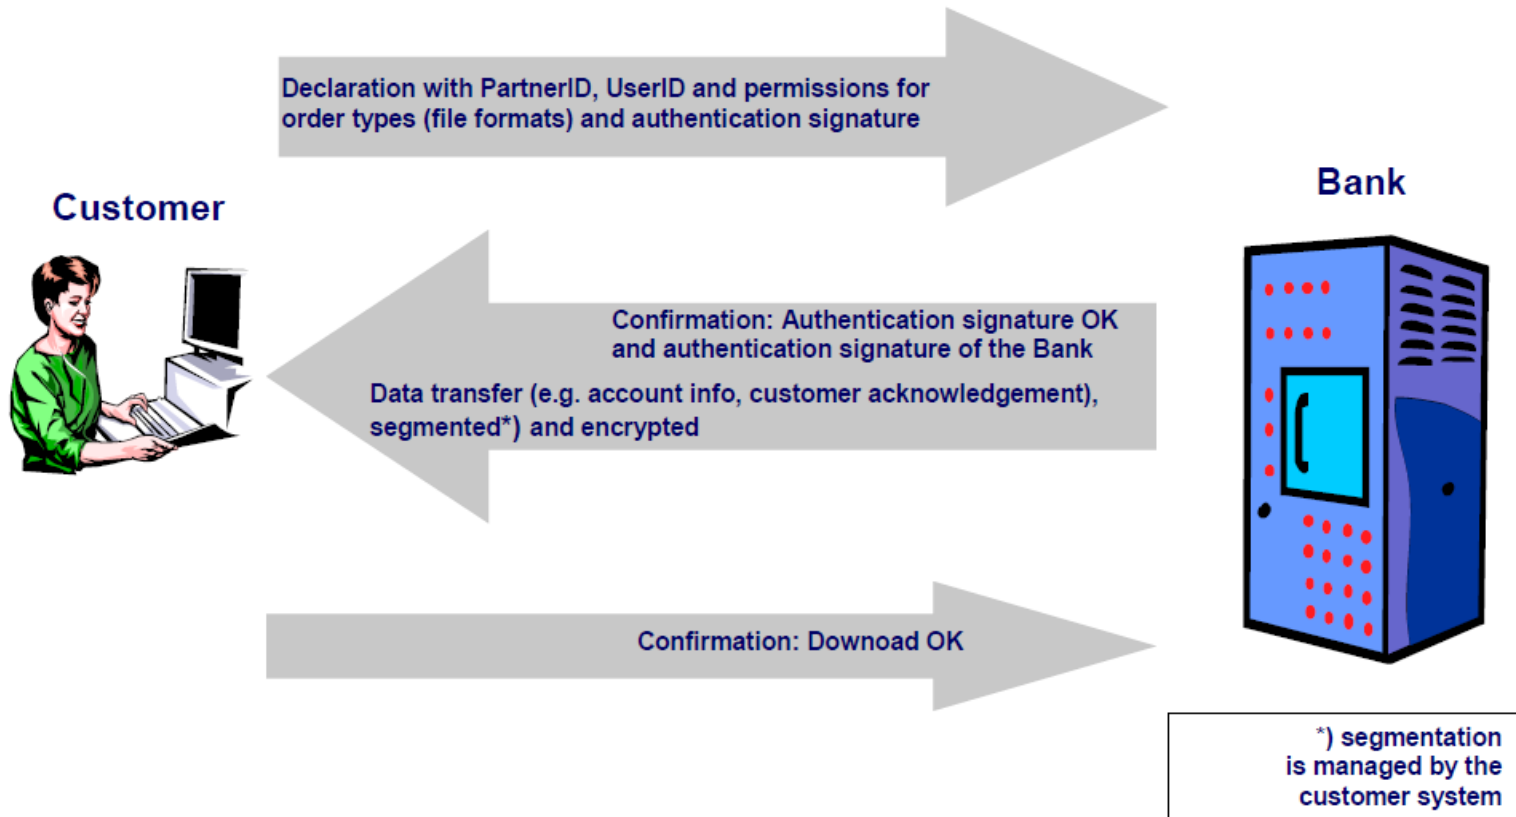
Declaration with PartnerID, UserID and permissions for order types (file formats) and authentication signature

Customer

Bank

Confirmation: Authentication signature OK and authentication signature of the Bank

Data transfer (e.g. account info, customer acknowledgement), segmented*) and encrypted

Confirmation: Download OK

*) segmentation is managed by the customer system